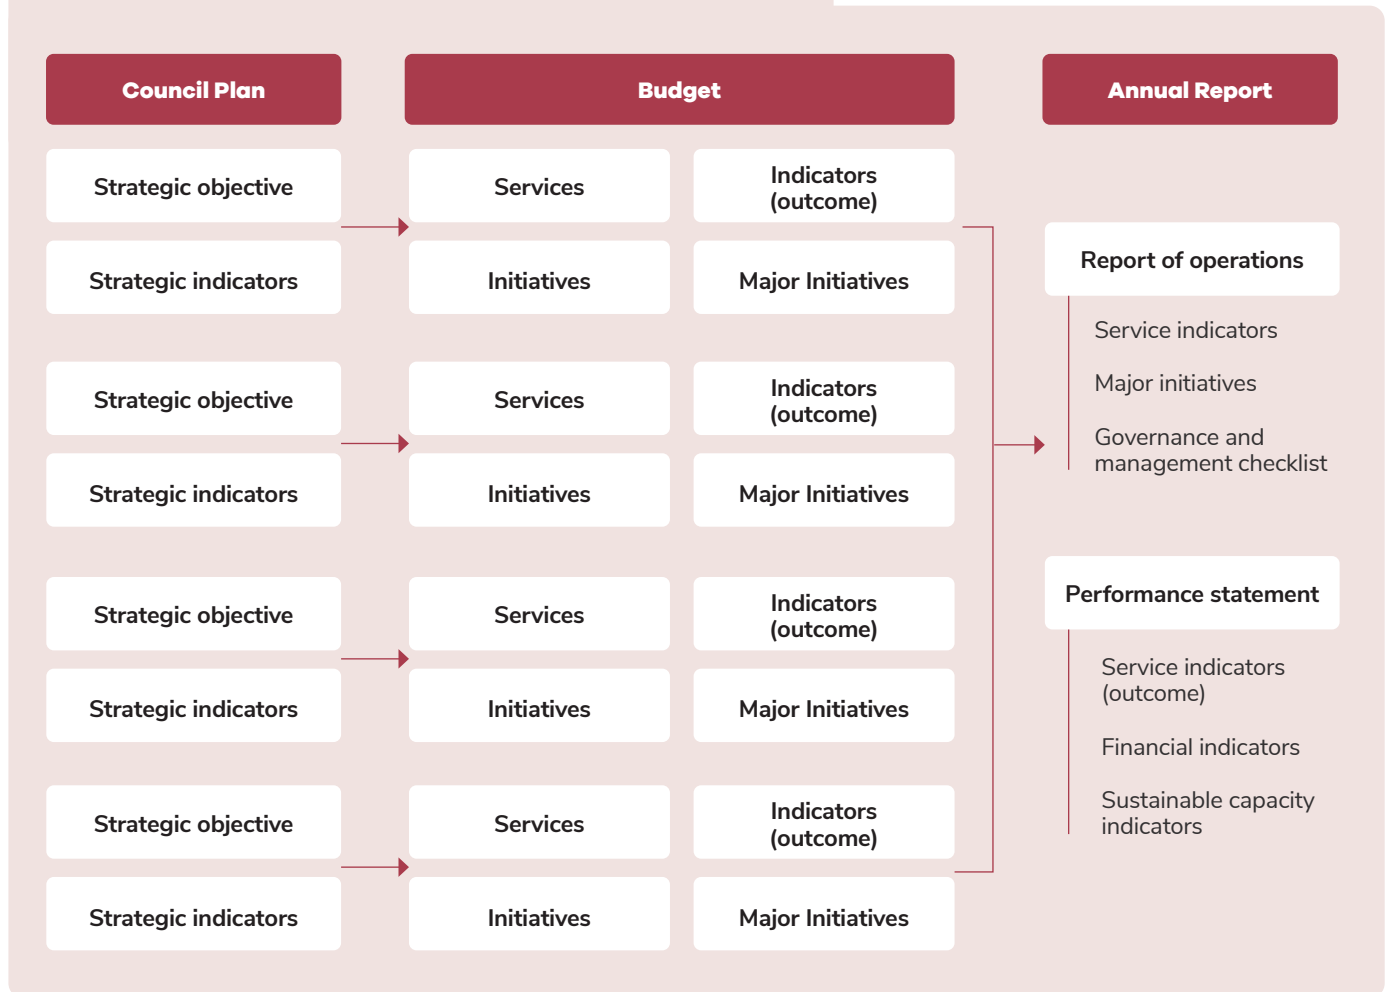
Council Plan

Budget

Annual Report

Strategic objective

Services

Indicators (outcome)

Strategic indicators

Initiatives

Major Initiatives

Strategic objective

Services

Indicators (outcome)

Strategic indicators

Initiatives

Major Initiatives

Strategic objective

Services

Indicators (outcome)

Strategic indicators

Initiatives

Major Initiatives

Strategic objective

Services

Indicators (outcome)

Strategic indicators

Initiatives

Major Initiatives

Report of operations

Service indicators

Major initiatives

Governance and management checklist

Performance statement

Service indicators (outcome)

Financial indicators

Sustainable capacity indicators